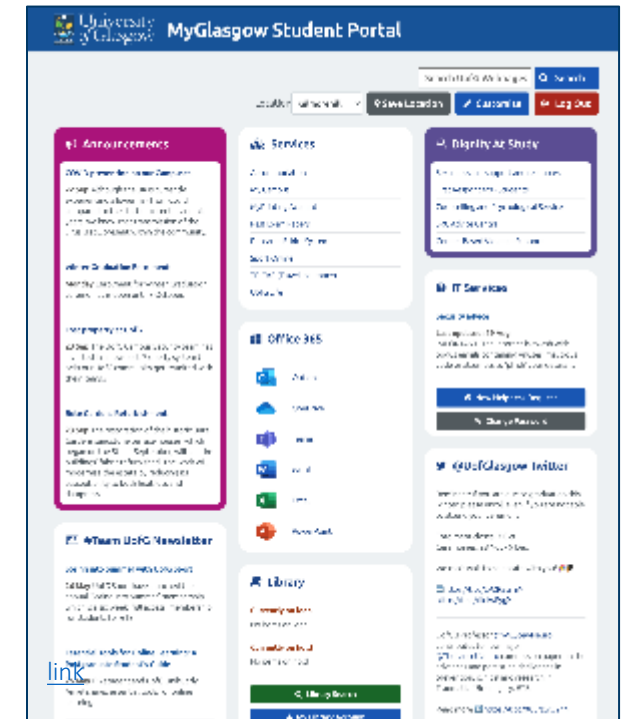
University of Glasgow MyGlasgow Student Portal

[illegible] Search

Location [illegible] Save Location Customise Log Out

Announcements

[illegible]

Services

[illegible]

Dignity At Study

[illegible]

IT Services

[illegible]

New Helpdesk Request

Change Password

Office 365

Outlook

OneDrive

Teams

Word

Excel

PowerPoint

#Team UofG Newsletter

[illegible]

Library

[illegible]

Library Search

@UofGlasgow Twitter

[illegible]

link